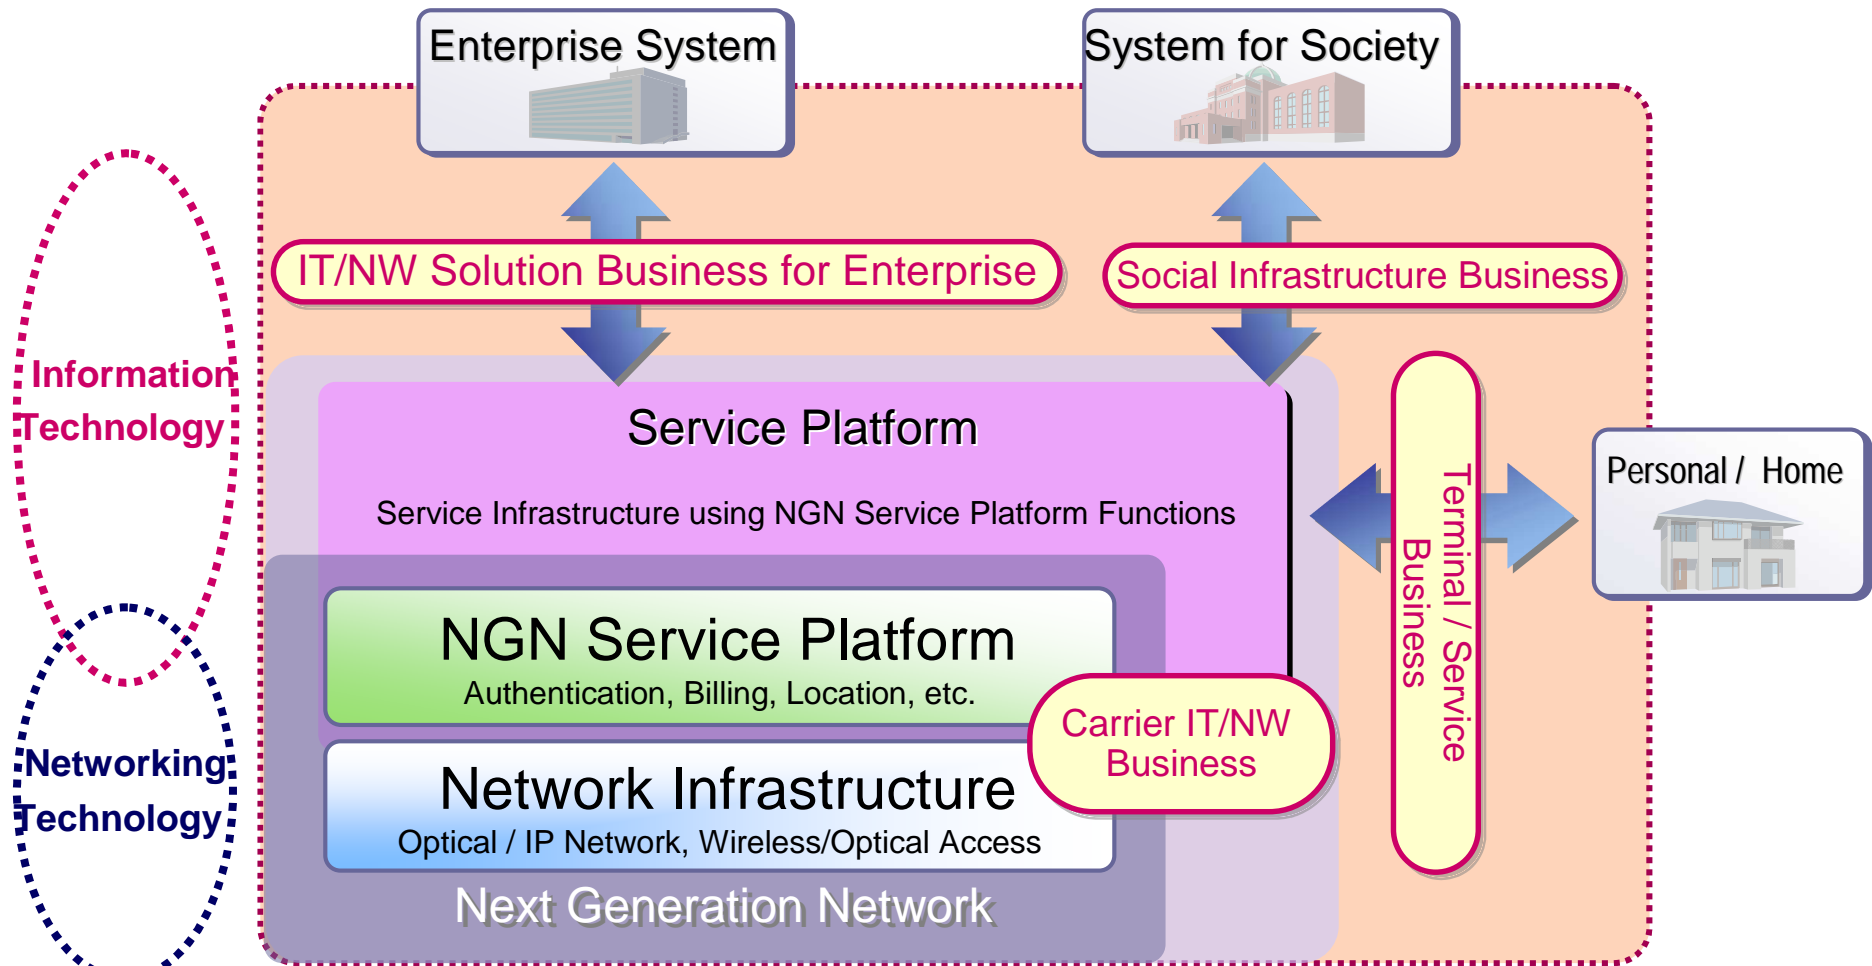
Enterprise System

System for Society

Information Technology

IT/NW Solution Business for Enterprise

Social Infrastructure Business

Service Platform

Service Infrastructure using NGN Service Platform Functions

Terminal / Service Business

Personal / Home

NGN Service Platform
Authentication, Billing, Location, etc.

Carrier IT/NW Business

Networking Technology

Network Infrastructure
Optical / IP Network, Wireless/Optical Access

Next Generation Network